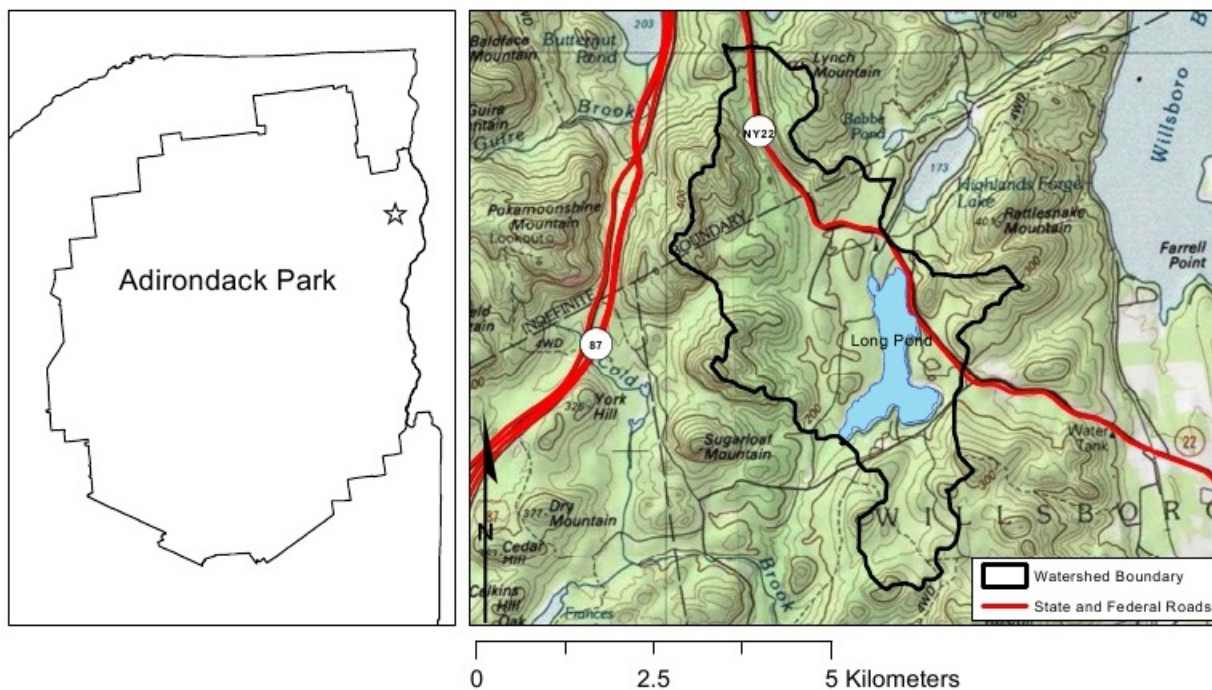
Adirondack Park

Baldface Mountain
Butternut Pond
203
Lynch Mountain
Guire ntain
Gulfre Brook
NY22
Babbs Pond
Willsboro
173
Highlands Forge Lake
Rattlesnake Mountain
Pokamoonshine Mountain
Lookout
BOUNDARY
INDEFINITE
Farrell Point
4WD
4WD
87
Long Pond
Cold
York Hill
325
Sugarloaf Mountain
Water Tank
22
Dry Mountain
377
Cedar Hill
Calkins Hill
Oak
Frances
Brook
W I L L S B O R O
N
Watershed Boundary
State and Federal Roads

0
2.5
5 Kilometers